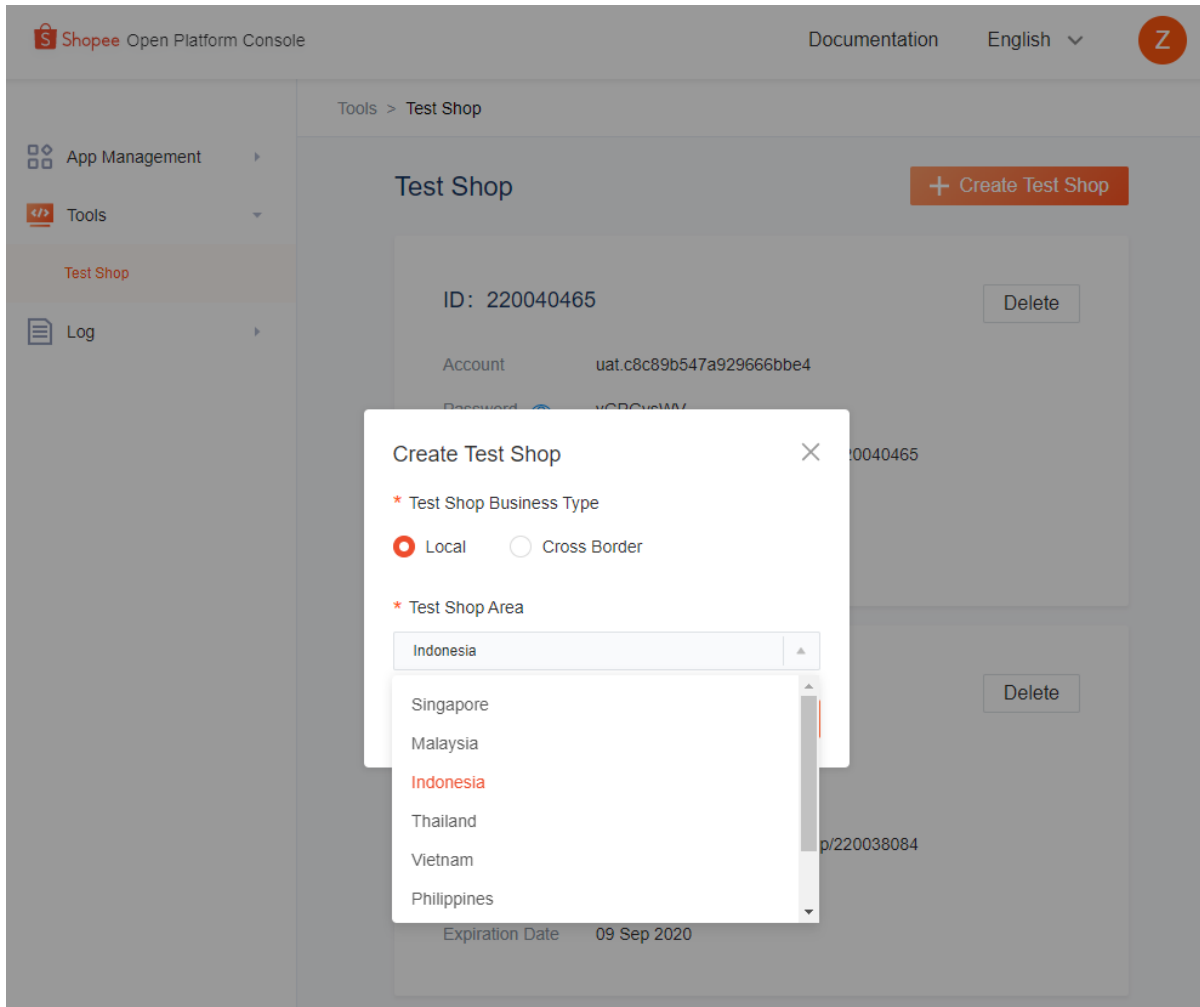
Shopee Open Platform Console

Documentation English

Z

App Management

Tools

Test Shop

Log

Tools > Test Shop

Test Shop

+ Create Test Shop

ID: 220040465

Delete

Account uat.c8c89b547a929666bbe4

Password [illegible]

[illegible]20040465

Delete

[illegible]p/220038084

Expiration Date 09 Sep 2020

Create Test Shop

* Test Shop Business Type

Local Cross Border

* Test Shop Area

Indonesia

Singapore
Malaysia
Indonesia
Thailand
Vietnam
Philippines